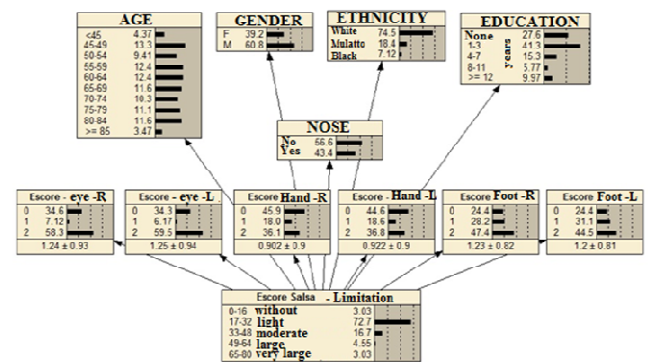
AGE
<45 4.37
45-49 13.3
50-54 9.41
55-59 12.4
60-64 12.4
65-69 11.6
70-74 10.3
75-79 11.1
80-84 11.6
>= 85 3.47

GENDER
F 39.2
M 60.8

ETHNICITY
White 74.5
Mulatto 18.4
Black 7.12

EDUCATION
None 27.6
1-3 41.3
4-7 15.3
8-11 5.77
>= 12 9.97
years

NOSE
No 56.6
Yes 43.4

Escore - eye -R
0 34.6
1 7.12
2 58.3
1.24 ± 0.93

Escore - eye -L
0 34.3
1 6.17
2 59.5
1.25 ± 0.94

Escore Hand -R
0 45.9
1 18.0
2 36.1
0.902 ± 0.9

Escore - Hand -L
0 44.6
1 18.6
2 36.8
0.922 ± 0.9

Escore - Foot -R
0 24.4
1 28.2
2 47.4
1.23 ± 0.82

Escore Foot -L
0 24.4
1 31.1
2 44.5
1.2 ± 0.81

Escore Salsa - Limitation
0-16 without 3.03
17-32 light 72.7
33-48 moderate 16.7
49-64 large 4.55
65-80 very large 3.03